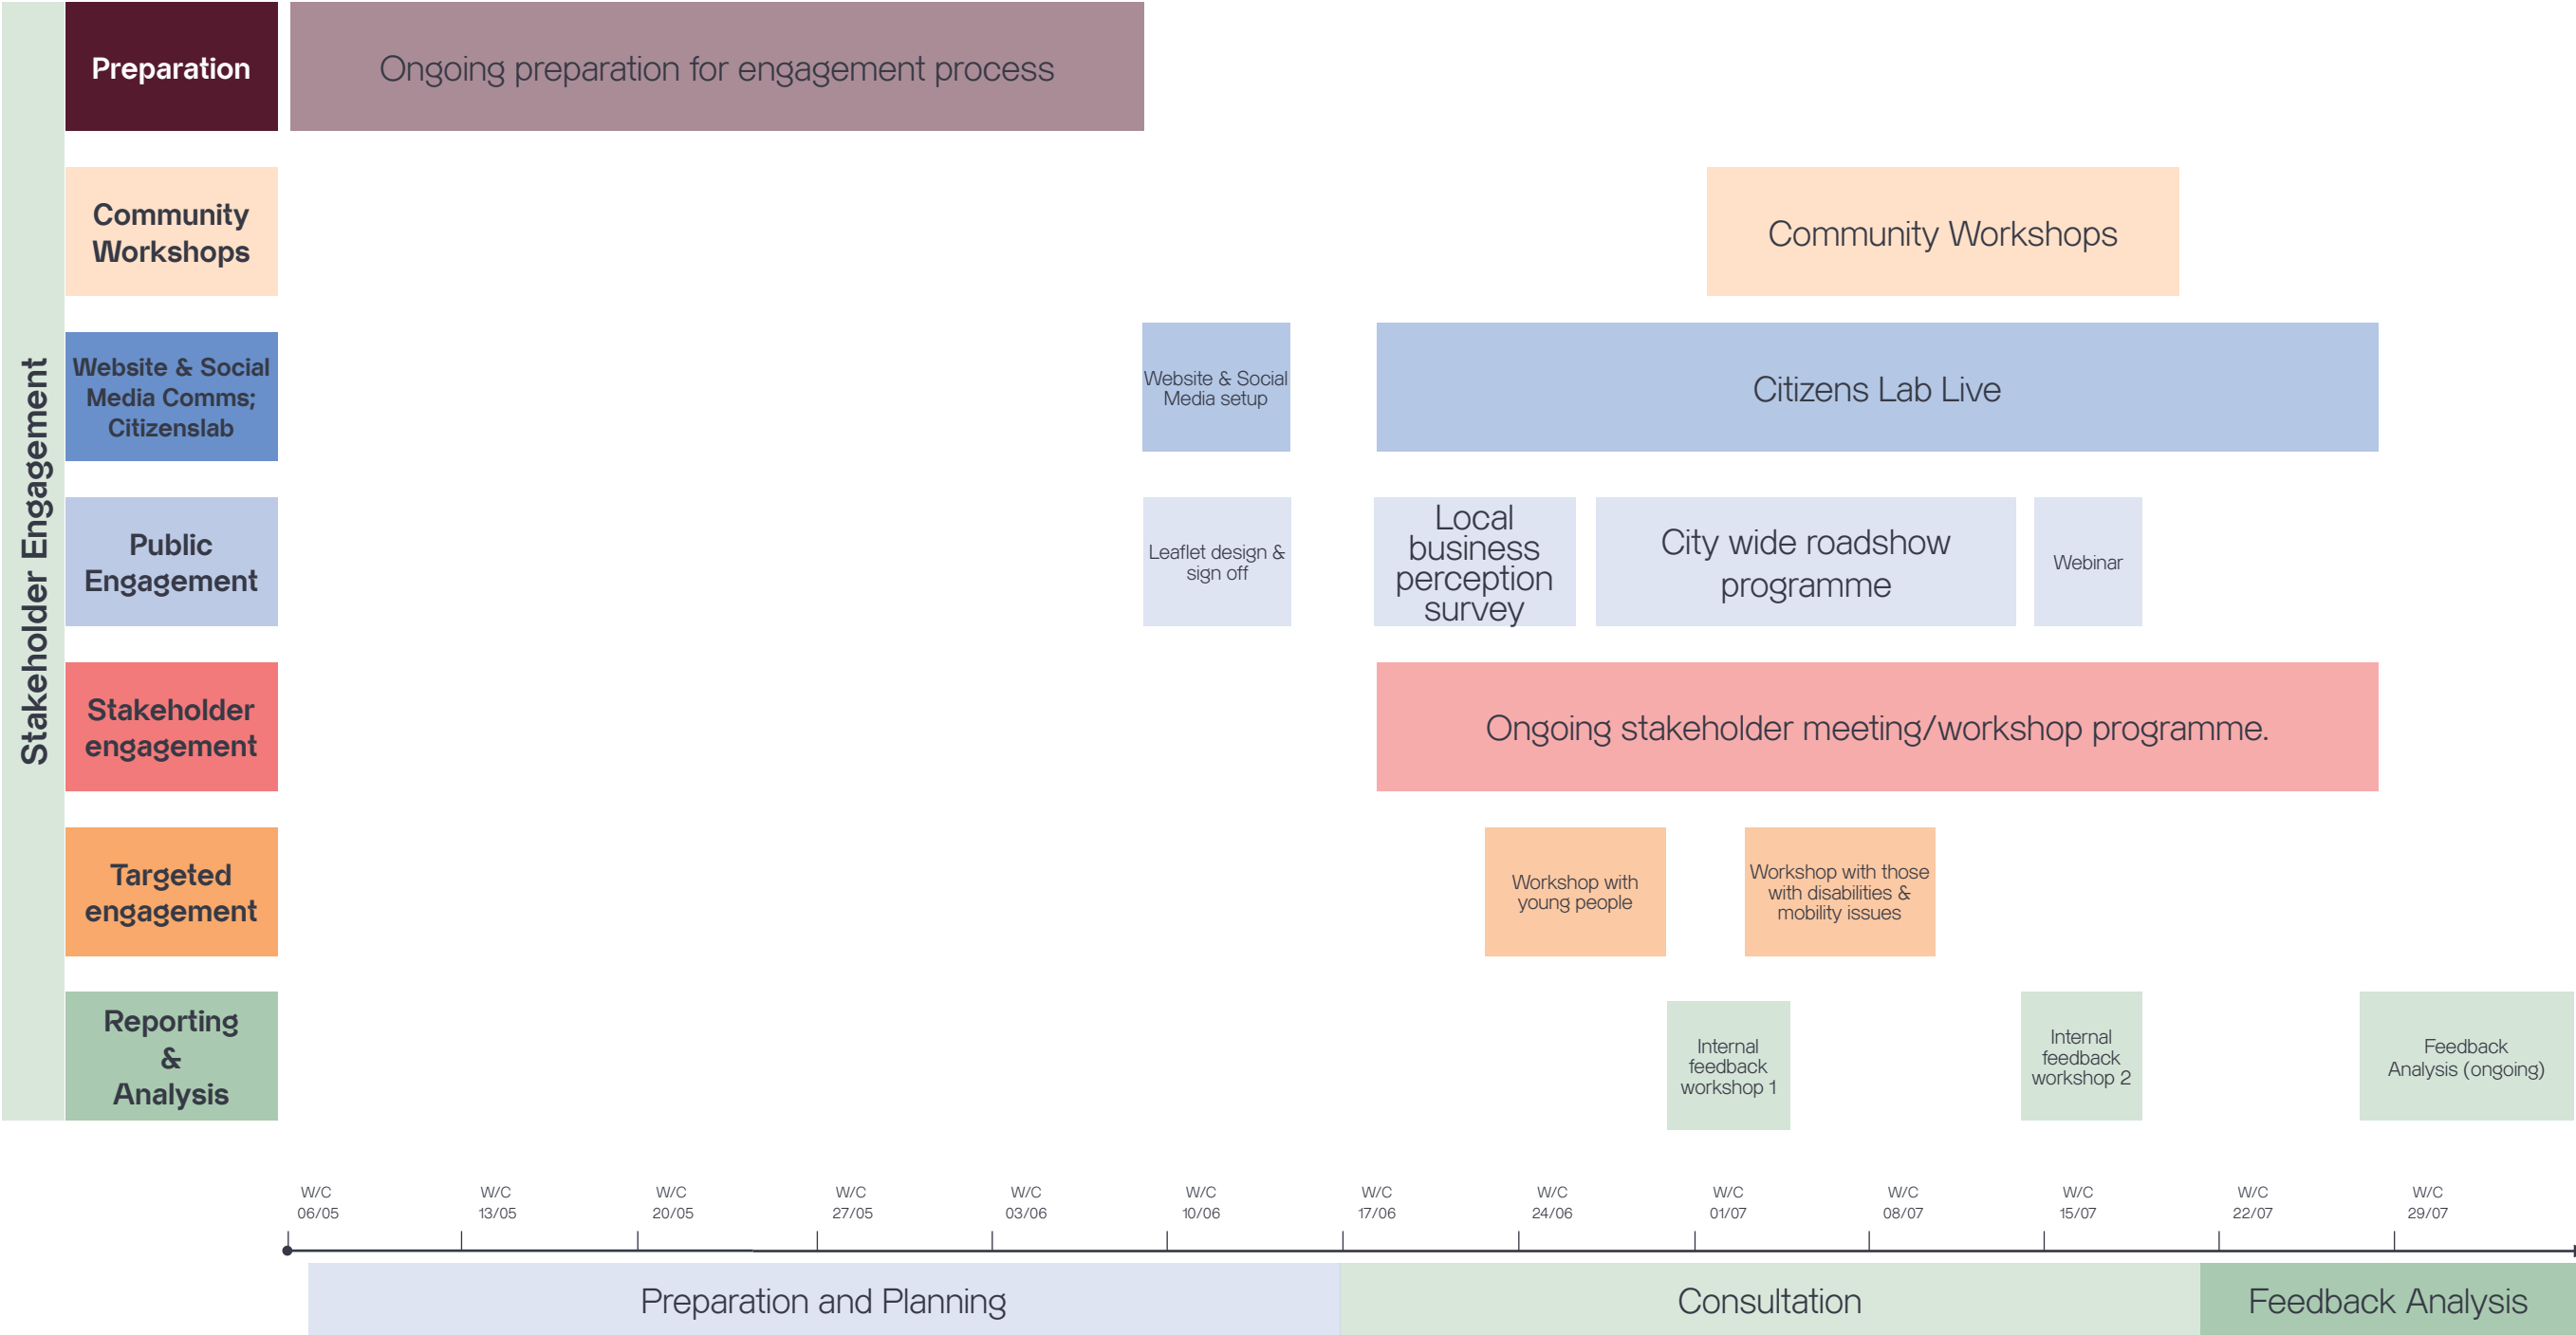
Stakeholder Engagement

Preparation

Ongoing preparation for engagement process

Community Workshops

Community Workshops

Website & Social Media Comms; Citizenslab

Website & Social Media setup

Citizens Lab Live

Public Engagement

Leaflet design & sign off

Local business perception survey

City wide roadshow programme

Webinar

Stakeholder engagement

Ongoing stakeholder meeting/workshop programme.

Targeted engagement

Workshop with young people

Workshop with those with disabilities & mobility issues

Reporting & Analysis

Internal feedback workshop 1

Internal feedback workshop 2

Feedback Analysis (ongoing)

W/C 06/05
W/C 13/05
W/C 20/05
W/C 27/05
W/C 03/06
W/C 10/06
W/C 17/06
W/C 24/06
W/C 01/07
W/C 08/07
W/C 15/07
W/C 22/07
W/C 29/07

Preparation and Planning

Consultation

Feedback Analysis